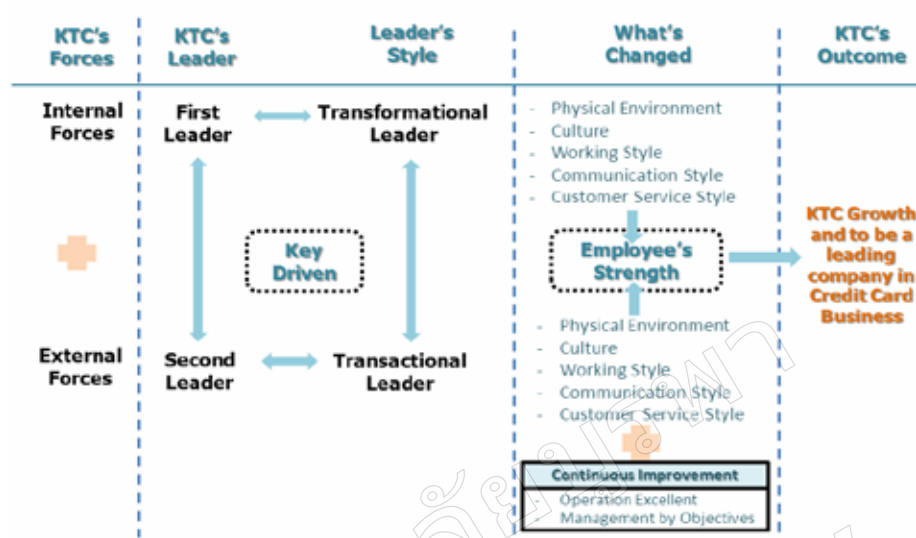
KTC's Forces

KTC's Leader

Leader's Style

What's Changed

KTC's Outcome

Internal Forces

First Leader

Transformational Leader

- Physical Environment
- Culture
- Working Style
- Communication Style
- Customer Service Style

Key Driven

Employee's Strength

KTC Growth and to be a leading company in Credit Card Business

External Forces

Second Leader

Transactional Leader

- Physical Environment
- Culture
- Working Style
- Communication Style
- Customer Service Style

Continuous Improvement

- Operation Excellent
- Management by Objectives